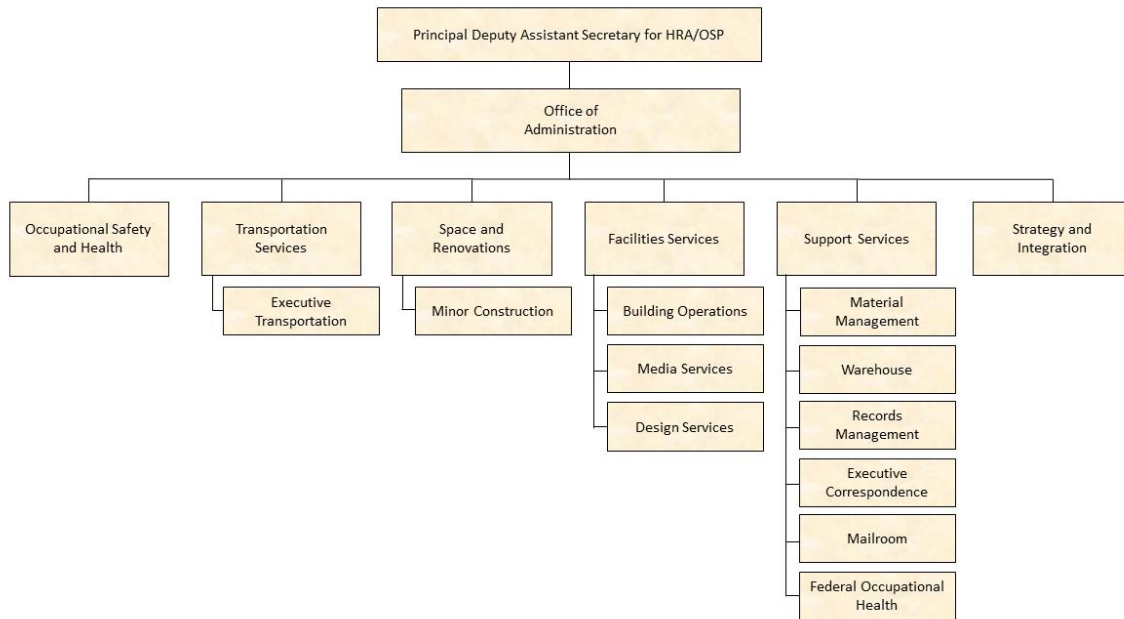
Principal Deputy Assistant Secretary for HRA/OSP

Office of Administration

Occupational Safety and Health

Transportation Services

Executive Transportation

Space and Renovations

Minor Construction

Facilities Services

Building Operations

Media Services

Design Services

Support Services

Material Management

Warehouse

Records Management

Executive Correspondence

Mailroom

Federal Occupational Health

Strategy and Integration